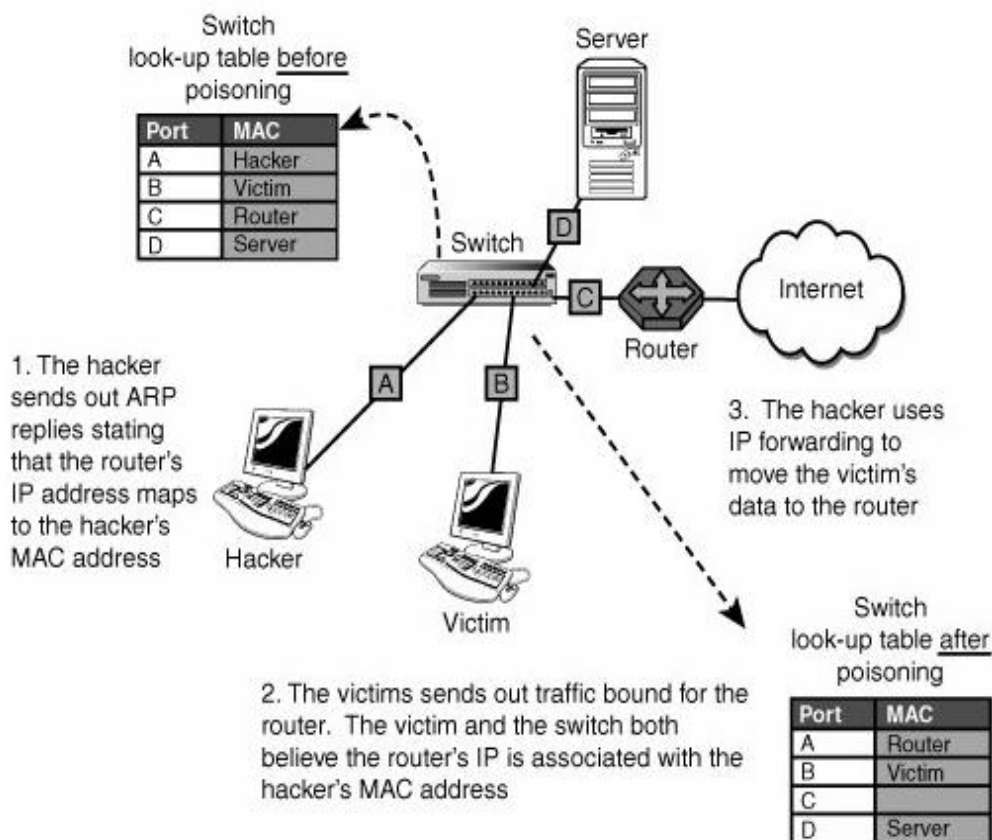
Switch
look-up table before
poisoning

| Port | MAC |
|---|---|
| A | Hacker |
| B | Victim |
| C | Router |
| D | Server |

Server

Switch

D

C

Internet

Router

A

B

1. The hacker sends out ARP replies stating that the router's IP address maps to the hacker's MAC address

Hacker

Victim

3. The hacker uses IP forwarding to move the victim's data to the router

Switch
look-up table after
poisoning

2. The victims sends out traffic bound for the router. The victim and the switch both believe the router's IP is associated with the hacker's MAC address

| Port | MAC |
|---|---|
| A | Router |
| B | Victim |
| C | |
| D | Server |